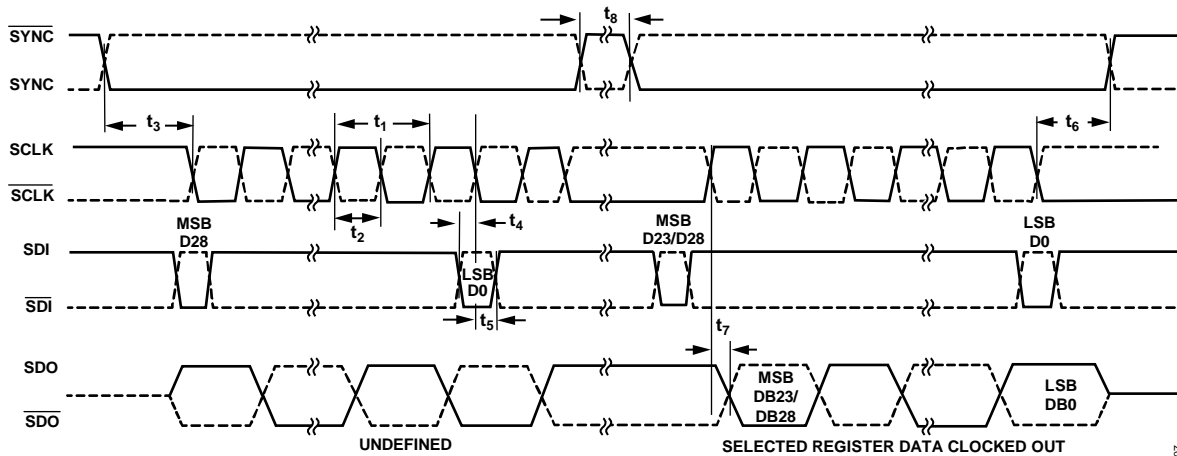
$\overline{SYNC}$

SYNC

$t_8$

$t_3$

$t_1$

$t_6$

SCLK

$\overline{SCLK}$

$t_2$

$t_4$

MSB D28

MSB D23/D28

LSB D0

SDI

LSB D0

$\overline{SDI}$

$t_5$

$t_7$

SDO

MSB DB23/ DB28

LSB DB0

$\overline{SDO}$

UNDEFINED

SELECTED REGISTER DATA CLOCKED OUT